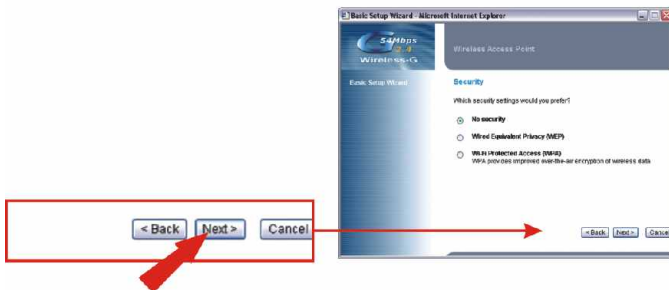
Basic Setup Wizard - Microsoft Internet Explorer

54Mbps
2.4
Wireless-G

Wireless Access Point

Basic Setup Wizard

Security

Which security settings would you prefer?

No security

Wired Equivalent Privacy (WEP)

Wi-Fi Protected Access (WPA)
WPA provides improved over-the-air encryption of wireless data

< Back
Next >
Cancel

< Back
Next >
Cancel